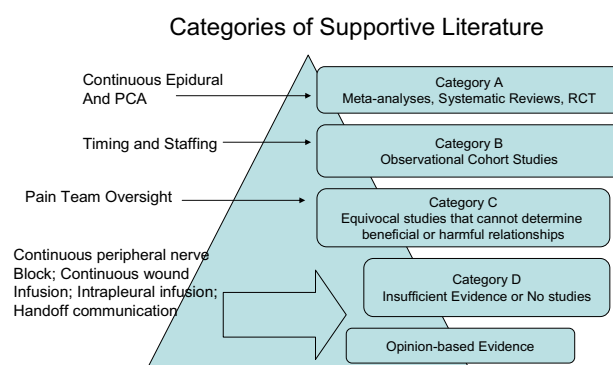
Categories of Supportive Literature

Continuous Epidural And PCA

Category A
Meta-analyses, Systematic Reviews, RCT

Timing and Staffing

Category B
Observational Cohort Studies

Pain Team Oversight

Category C
Equivocal studies that cannot determine beneficial or harmful relationships

Continuous peripheral nerve Block; Continuous wound Infusion; Intrapleural infusion; Handoff communication

Category D
Insufficient Evidence or No studies

Opinion-based Evidence